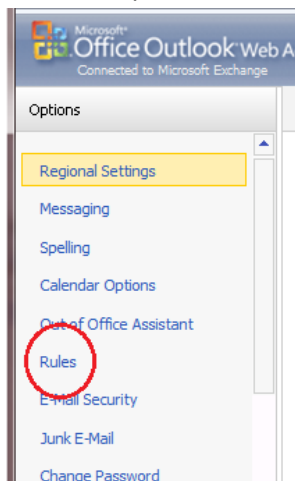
Microsoft® Office Outlook Web A
Connected to Microsoft Exchange

Options

Regional Settings

Messaging

Spelling

Calendar Options

Out of Office Assistant

Rules

E-Mail Security

Junk E-Mail

Change Password